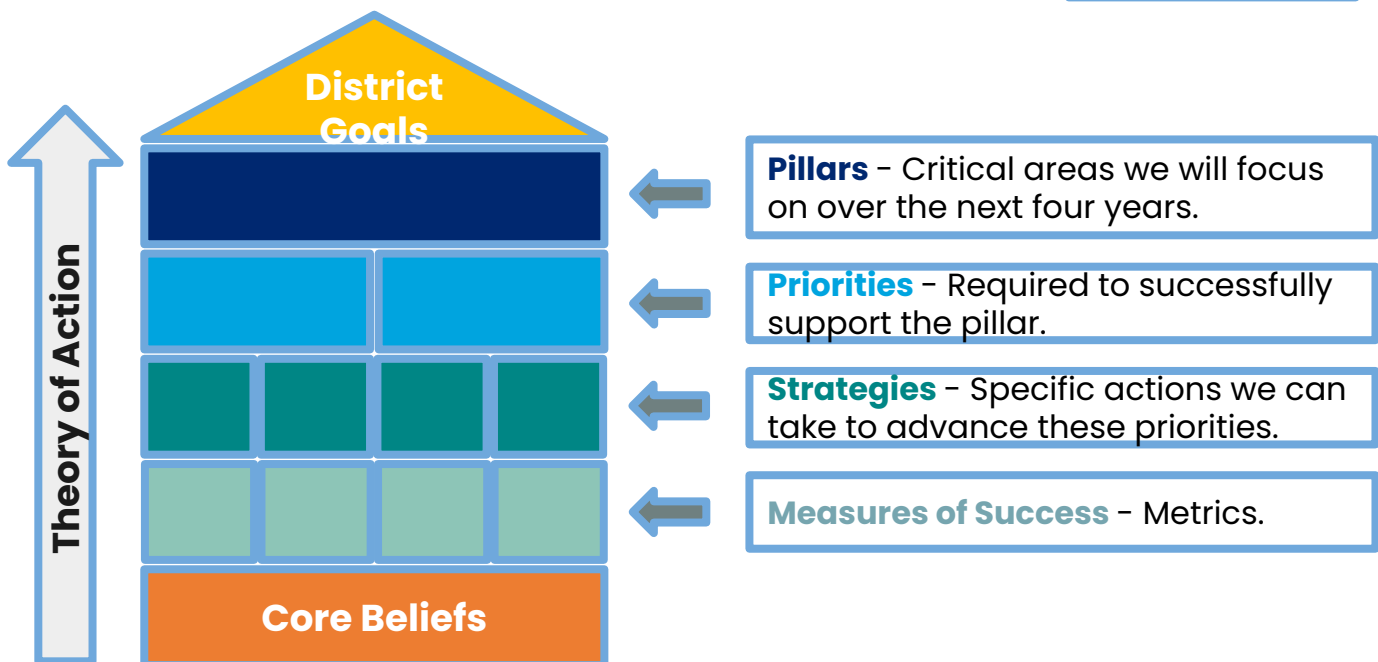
District Goals

Theory of Action

Core Beliefs

Pillars - Critical areas we will focus on over the next four years.

Priorities - Required to successfully support the pillar.

Strategies - Specific actions we can take to advance these priorities.

Measures of Success - Metrics.